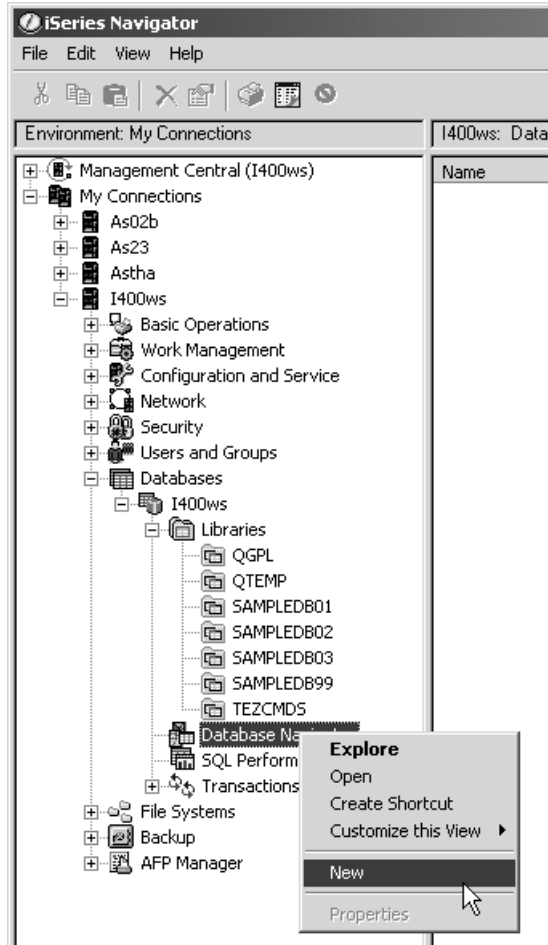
iSeries Navigator
File Edit View Help

Environment: My Connections
I400ws: Data

Name

Management Central (I400ws)
My Connections
As02b
As23
Astha
I400ws
Basic Operations
Work Management
Configuration and Service
Network
Security
Users and Groups
Databases
I400ws
Libraries
QGPL
QTEMP
SAMPLEDB01
SAMPLEDB02
SAMPLEDB03
SAMPLEDB99
TEZCMDS
Database Na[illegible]
SQL Perform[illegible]
Transactions
File Systems
Backup
AFP Manager

Explore
Open
Create Shortcut
Customize this View
New
Properties